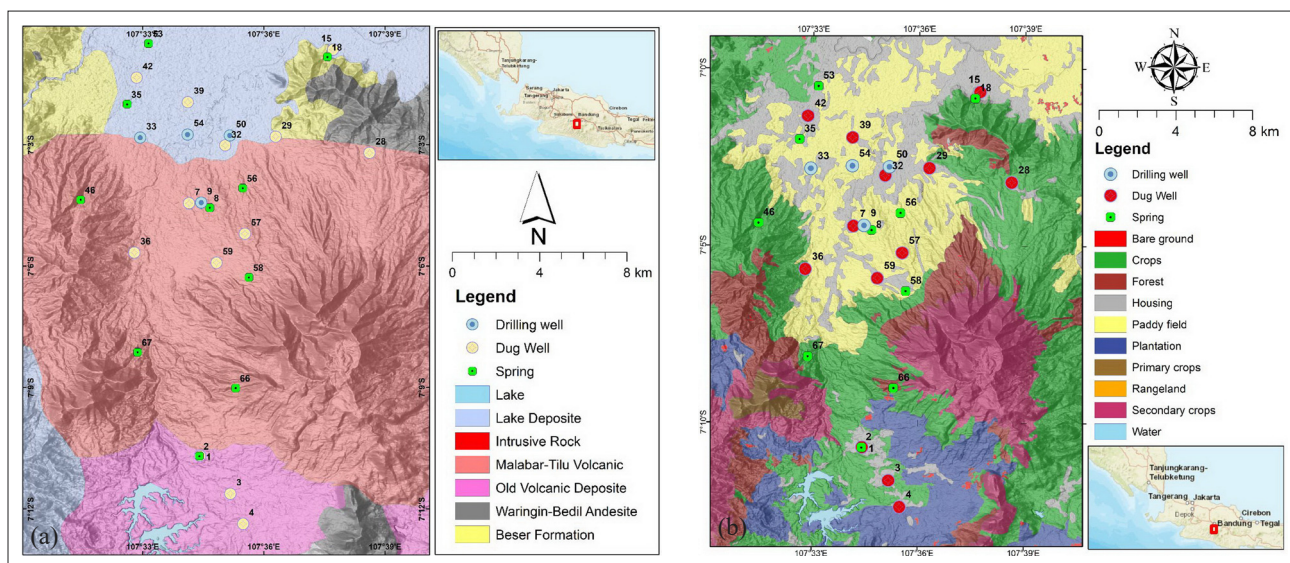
107°33'E 107°36'E 107°39'E

53
15
18
42
39
35
33
54
50
32
29
28
46
7
9
8
56
57
36
59
58
67
66
2
1
3
4

7°3'S
7°6'S
7°9'S
7°12'S

107°33'E 107°36'E 107°39'E

(a)

Tanjungkarang-Telukbetung
Serang
Tangerang
Jakarta
Cirebon
Bandung
Tegal

N

0 4 8 km

Legend
Drilling well
Dug Well
Spring
Lake
Lake Deposite
Intrusive Rock
Malabar-Tilu Volcanic
Old Volcanic Deposite
Waringin-Bedil Andesite
Beser Formation

107°33'E 107°36'E 107°39'E

53
15
18
42
39
35
54
33
50
32
29
28
46
7
9
8
56
57
36
59
58
67
66
2
1
3
4

7°3'S
7°6'S
7°9'S
7°10'S

107°33'E 107°36'E 107°39'E

(b)

N
W E
S

0 4 8 km

Legend
Drilling well
Dug Well
Spring
Bare ground
Crops
Forest
Housing
Paddy field
Plantation
Primary crops
Rangeland
Secondary crops
Water

Tanjungkarang-Telukbetung
Tangerang
Jakarta
Cirebon
Depok
Bandung
Tegal